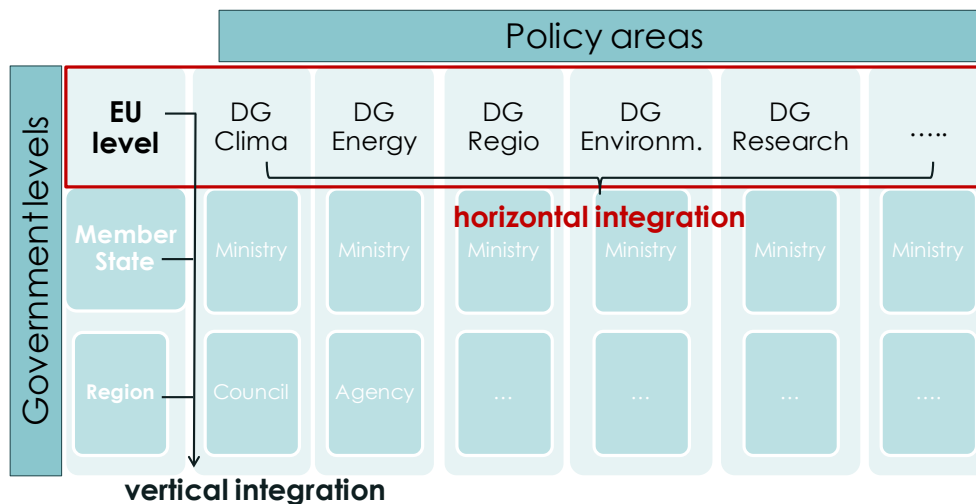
Policy areas

Government levels

| | | | | | | |
|---|---|---|---|---|---|---|
| EU level | DG Clima | DG Energy | DG Regio | DG Environm. | DG Research | ….. |
| Member State | Ministry | Ministry | Ministry | Ministry | Ministry | Ministry |
| Region | Council | Agency | … | … | … | …. |

horizontal integration

vertical integration